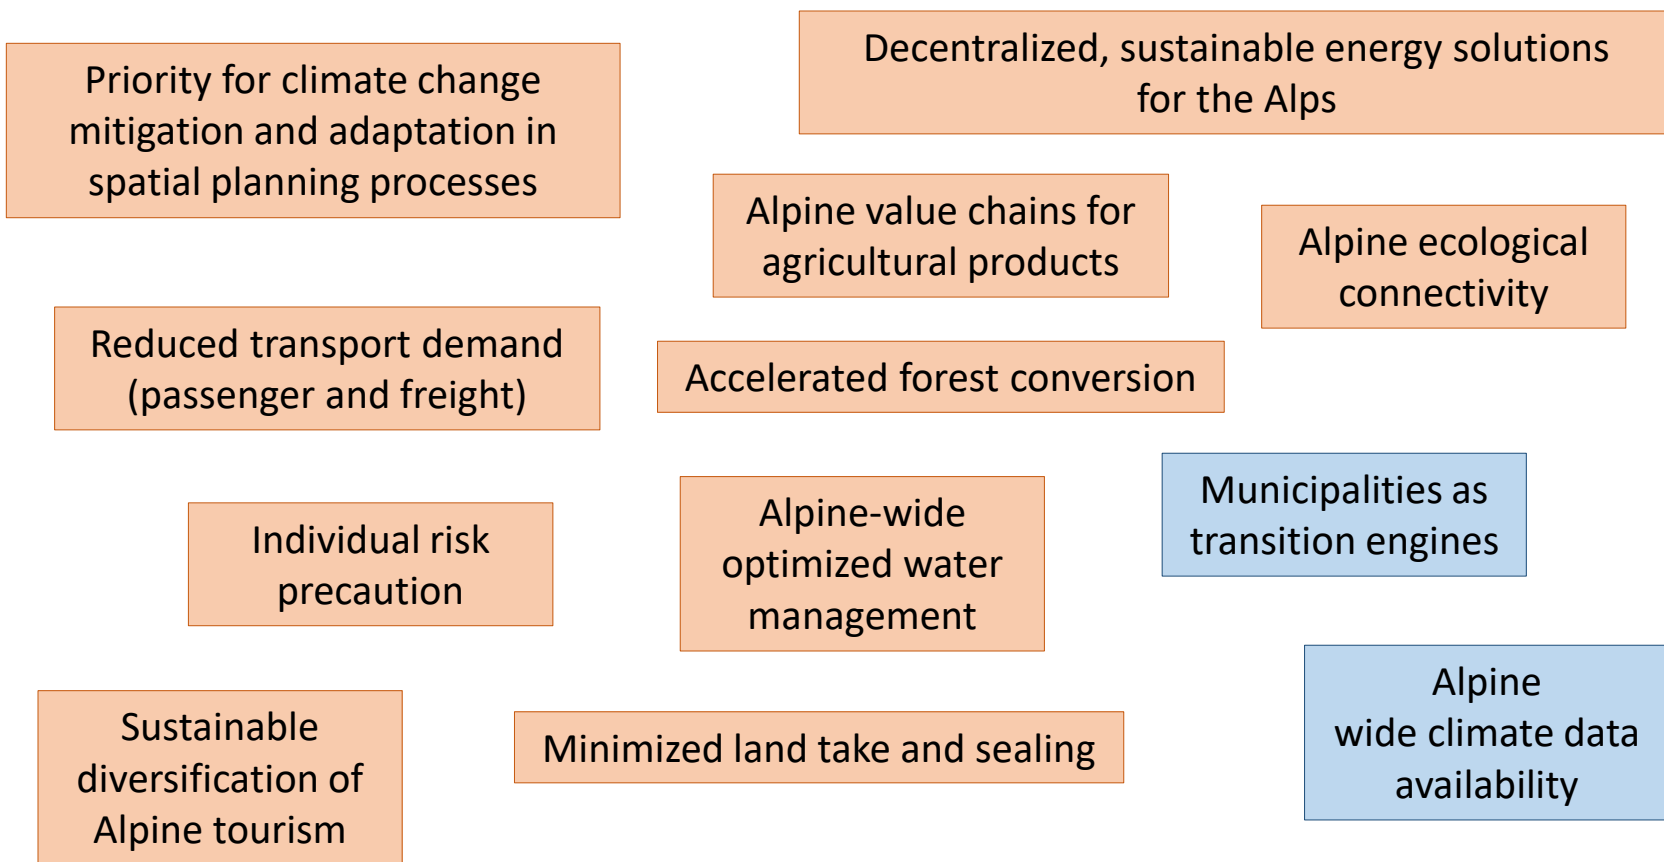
Priority for climate change mitigation and adaptation in spatial planning processes

Decentralized, sustainable energy solutions for the Alps

Alpine value chains for agricultural products

Alpine ecological connectivity

Reduced transport demand (passenger and freight)

Accelerated forest conversion

Individual risk precaution

Alpine-wide optimized water management

Municipalities as transition engines

Sustainable diversification of Alpine tourism

Minimized land take and sealing

Alpine wide climate data availability